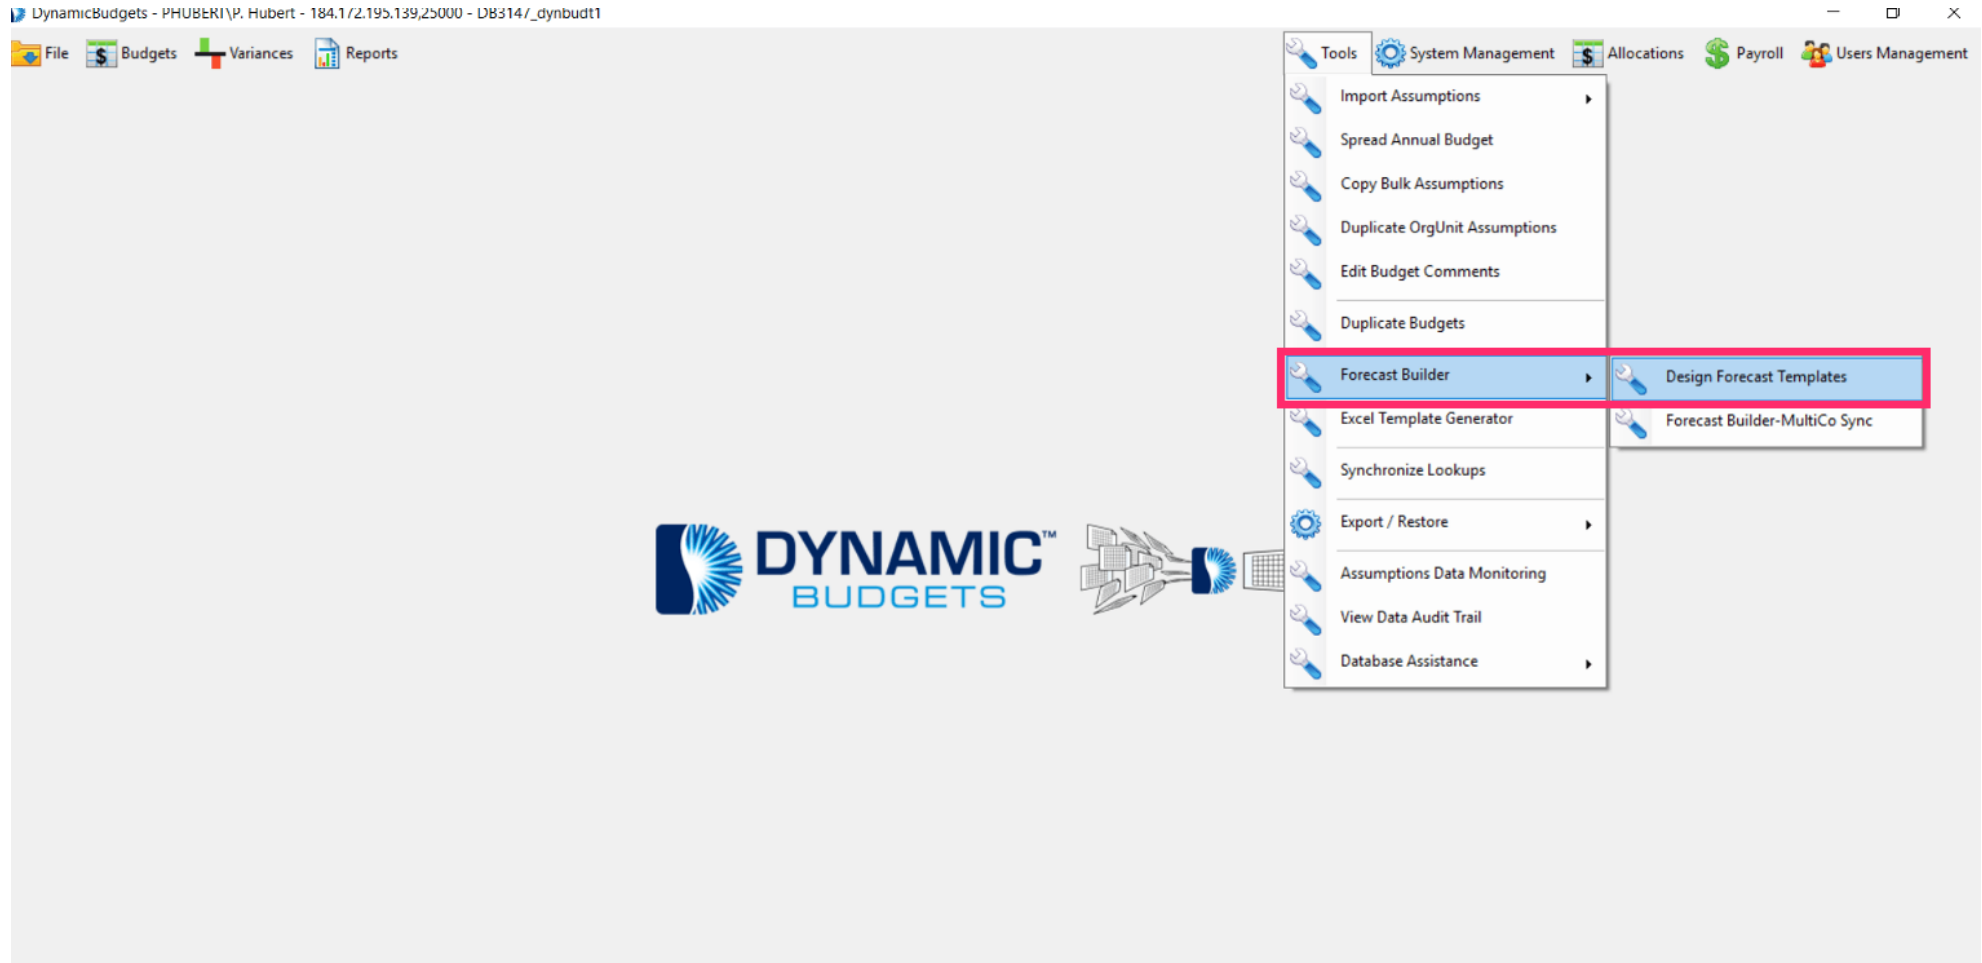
DynamicBudgets - PHUBERT\P. Hubert - 184.172.195.139,25000 - DB3147_dynbudt1

File Budgets Variances Reports

Tools System Management Allocations Payroll Users Management

Import Assumptions
Spread Annual Budget
Copy Bulk Assumptions
Duplicate OrgUnit Assumptions
Edit Budget Comments
Duplicate Budgets
Forecast Builder
Excel Template Generator
Synchronize Lookups
Export / Restore
Assumptions Data Monitoring
View Data Audit Trail
Database Assistance

Design Forecast Templates
Forecast Builder-MultiCo Sync

DYNAMIC™
BUDGETS